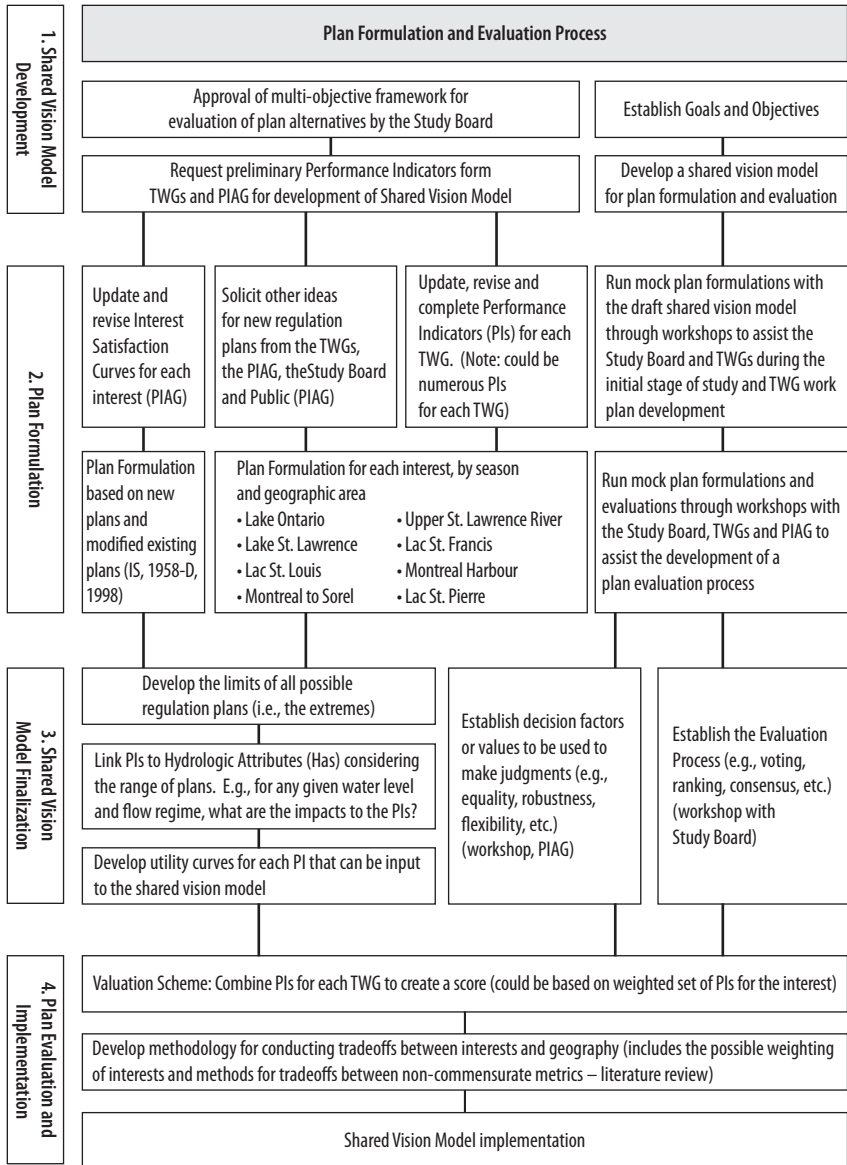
Plan Formulation and Evaluation Process

1. Shared Vision Model Development

Approval of multi-objective framework for evaluation of plan alternatives by the Study Board

Establish Goals and Objectives

Request preliminary Performance Indicators form TWGs and PIAG for development of Shared Vision Model

Develop a shared vision model for plan formulation and evaluation

2. Plan Formulation

Update and revise Interest Satisfaction Curves for each interest (PIAG)

Solicit other ideas for new regulation plans from the TWGs, the PIAG, theStudy Board and Public (PIAG)

Update, revise and complete Performance Indicators (PIs) for each TWG. (Note: could be numerous PIs for each TWG)

Run mock plan formulations with the draft shared vision model through workshops to assist the Study Board and TWGs during the initial stage of study and TWG work plan development

Plan Formulation based on new plans and modified existing plans (IS, 1958-D, 1998)

Plan Formulation for each interest, by season and geographic area
• Lake Ontario
• Lake St. Lawrence
• Lac St. Louis
• Montreal to Sorel
• Upper St. Lawrence River
• Lac St. Francis
• Montreal Harbour
• Lac St. Pierre

Run mock plan formulations and evaluations through workshops with the Study Board, TWGs and PIAG to assist the development of a plan evaluation process

3. Shared Vision Model Finalization

Develop the limits of all possible regulation plans (i.e., the extremes)

Link PIs to Hydrologic Attributes (Has) considering the range of plans. E.g., for any given water level and flow regime, what are the impacts to the PIs?

Develop utility curves for each PI that can be input to the shared vision model

Establish decision factors or values to be used to make judgments (e.g., equality, robustness, flexibility, etc.) (workshop, PIAG)

Establish the Evaluation Process (e.g., voting, ranking, consensus, etc.) (workshop with Study Board)

4. Plan Evaluation and Implementation

Valuation Scheme: Combine PIs for each TWG to create a score (could be based on weighted set of PIs for the interest)

Develop methodology for conducting tradeoffs between interests and geography (includes the possible weighting of interests and methods for tradeoffs between non-commensurate metrics – literature review)

Shared Vision Model implementation